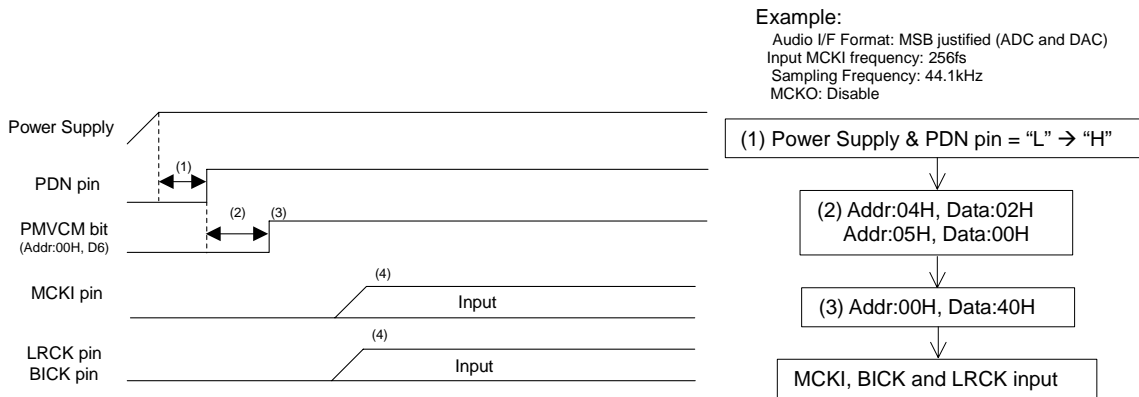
Example:
Audio I/F Format: MSB justified (ADC and DAC)
Input MCKI frequency: 256fs
Sampling Frequency: 44.1kHz
MCKO: Disable

Power Supply

(1)

PDN pin

(2) (3)

PMVCM bit
(Addr:00H, D6)

(4)

MCKI pin

Input

(4)

LRCK pin
BICK pin

Input

(1) Power Supply & PDN pin = “L” → “H”

(2) Addr:04H, Data:02H
Addr:05H, Data:00H

(3) Addr:00H, Data:40H

MCKI, BICK and LRCK input